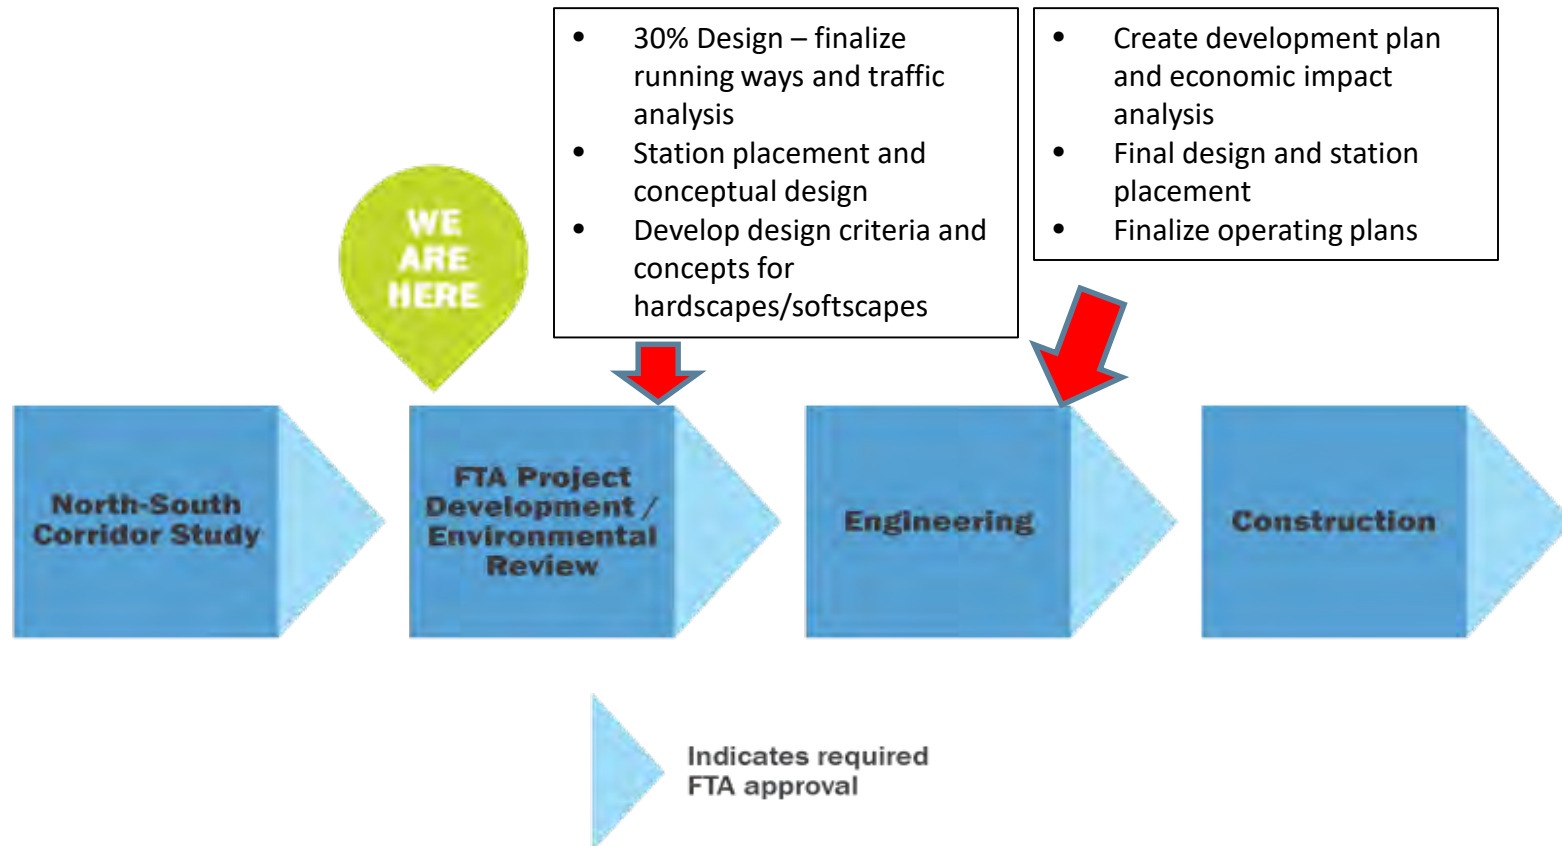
- 30% Design – finalize running ways and traffic analysis
- Station placement and conceptual design
- Develop design criteria and concepts for hardscapes/softscapes

- Create development plan and economic impact analysis
- Final design and station placement
- Finalize operating plans

WE ARE HERE

North-South Corridor Study

FTA Project Development / Environmental Review

Engineering

Construction

Indicates required FTA approval